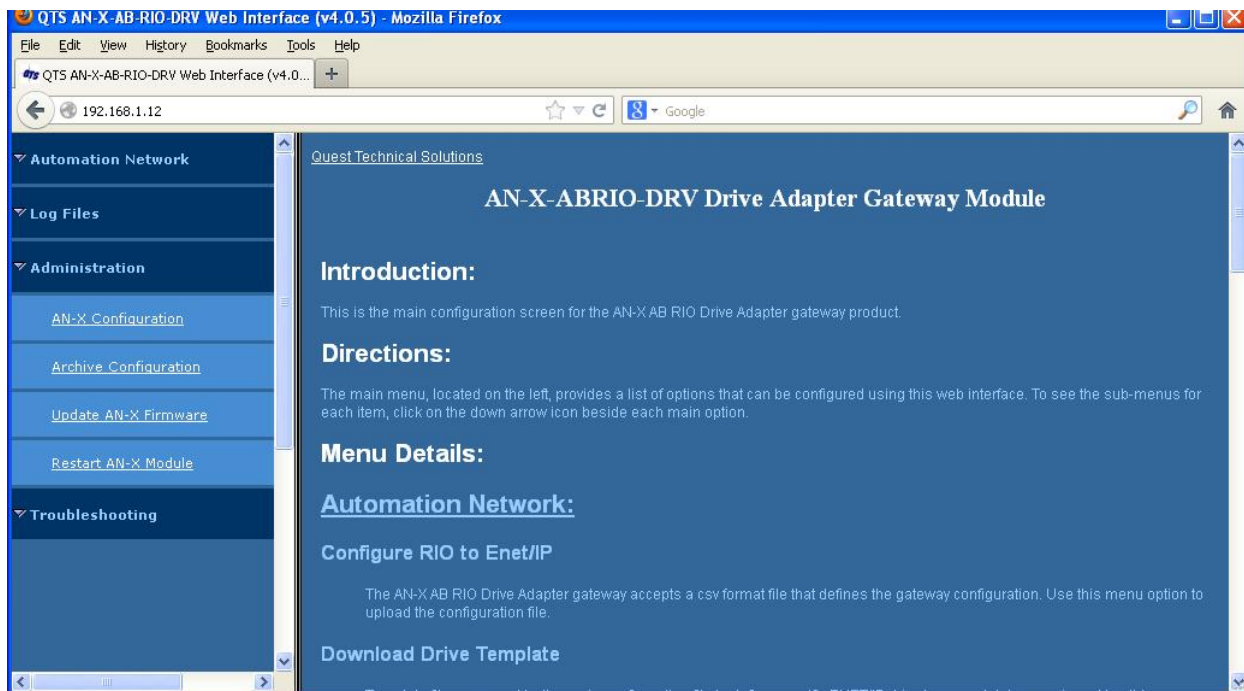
QTS AN-X-AB-RIO-DRV Web Interface (v4.0.5) - Mozilla Firefox

File Edit View History Bookmarks Tools Help

QTS AN-X-AB-RIO-DRV Web Interface (v4.0... +

192.168.1.12

Google

Automation Network

Log Files

Administration

AN-X Configuration

Archive Configuration

Update AN-X Firmware

Restart AN-X Module

Troubleshooting

Quest Technical Solutions

AN-X-ABRIO-DRV Drive Adapter Gateway Module

Introduction:

This is the main configuration screen for the AN-X AB RIO Drive Adapter gateway product.

Directions:

The main menu, located on the left, provides a list of options that can be configured using this web interface. To see the sub-menus for each item, click on the down arrow icon beside each main option.

Menu Details:

Automation Network:

Configure RIO to Enet/IP

The AN-X AB RIO Drive Adapter gateway accepts a csv format file that defines the gateway configuration. Use this menu option to upload the configuration file.

Download Drive Template

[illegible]